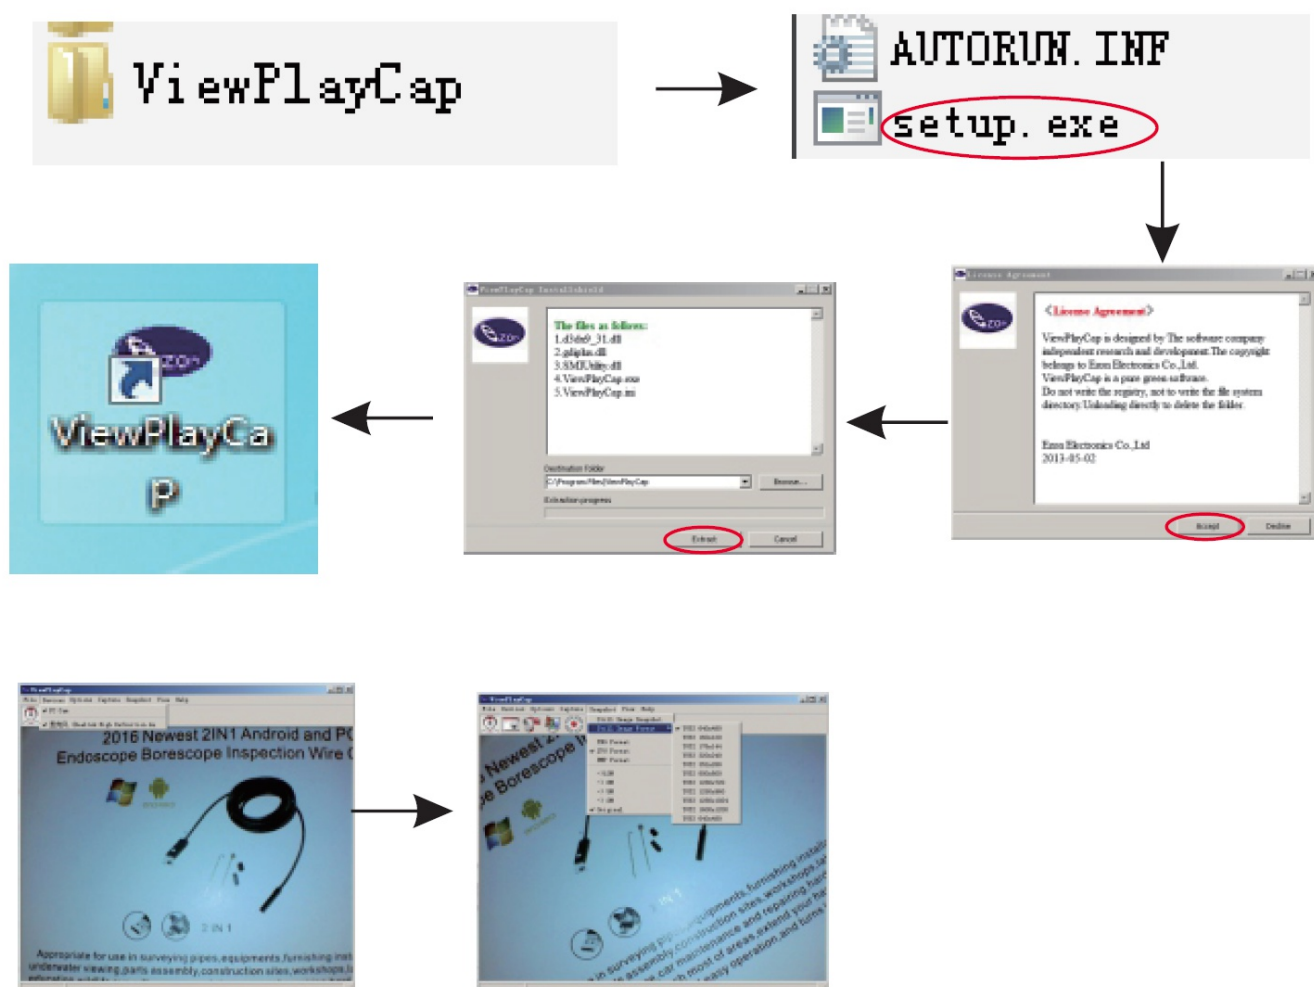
ViewPlayCap

AUTORUN.INF

setup.exe

License Agreement

<License Agreement>

ViewPlayCap is designed by The software company independent research and development.The copyright belongs to Eזxxx Electronics Co.,Ltd. ViewPlayCap is a pure green software. Do not write the registry, not to write the file system directory. Unloading directly to delete the folder.

Exxx Electronics Co.,Ltd
2013-05-02

Accept Decline

ViewPlayCap InstallShield

The files as follows:
1.d3dx9_31.dll
2.gdiplus.dll
3.SMUtility.dll
4.ViewPlayCap.exe
5.ViewPlayCap.ini

Destination Folder
C:\Program Files\ViewPlayCap
Browse...
Extraction progress
Extract Cancel

ViewPlayCap

ViewPlayCap

2016 Newest 2IN1 Android and PC
Endoscope Borescope Inspection Wire

2 IN 1

Appropriate for use in surveying pipes,equipments,furnishing inst
underwater viewing,parts assembly,construction sites,workshops,la

ViewPlayCap

Newest 2
e Borescope

2 IN 1

in surveying pipes,equipments,furnishing install
assembly,construction sites,workshops,la
car maintenance and repairing hard
most of areas,extend your ha
easy operation,and turns